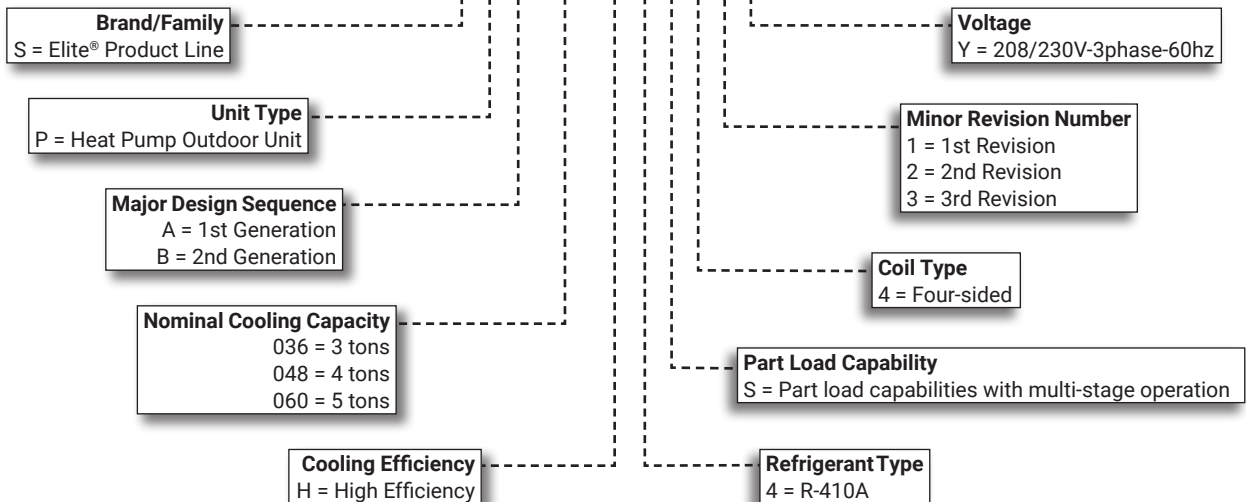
Brand/Family
S = Elite® Product Line

Unit Type
P = Heat Pump Outdoor Unit

Major Design Sequence
A = 1st Generation
B = 2nd Generation

Nominal Cooling Capacity
036 = 3 tons
048 = 4 tons
060 = 5 tons

Cooling Efficiency
H = High Efficiency

Voltage
Y = 208/230V-3phase-60hz

Minor Revision Number
1 = 1st Revision
2 = 2nd Revision
3 = 3rd Revision

Coil Type
4 = Four-sided

Part Load Capability
S = Part load capabilities with multi-stage operation

Refrigerant Type
4 = R-410A